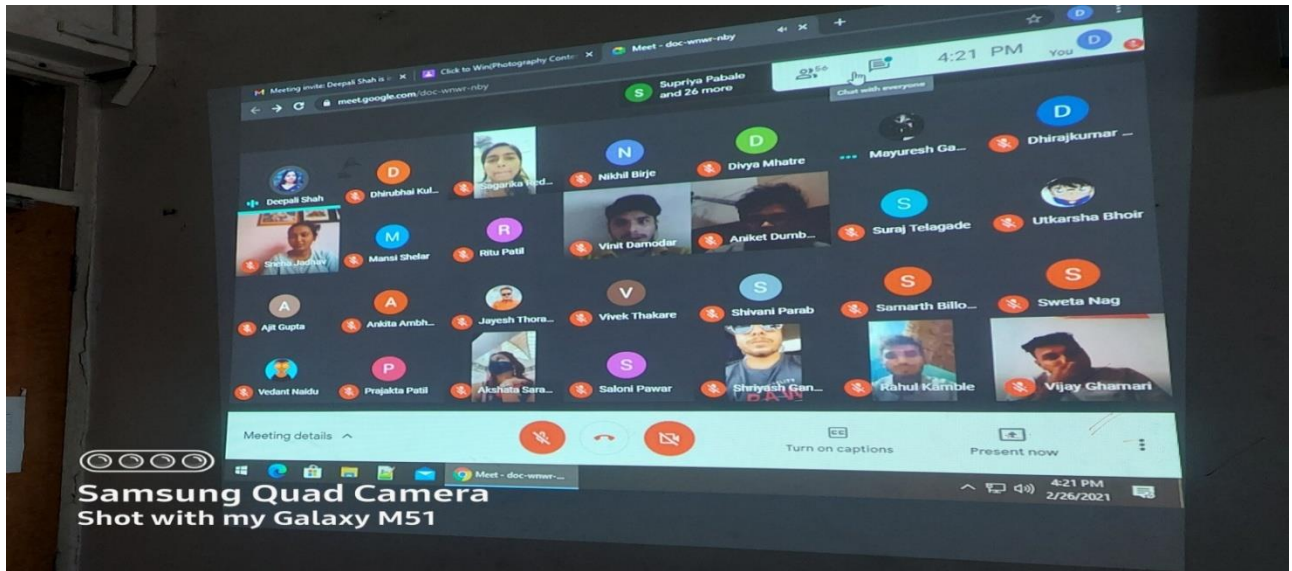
Meeting invite: Deepali Shah is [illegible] ×
Click to Win|Photography Conte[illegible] ×
Meet - doc-wnwr-nby
meet.google.com/doc-wnwr-nby

Supriya Pabale and 26 more

56

4:21 PM
You
Chat with everyone

Deepali Shah
Dhirubhai Kul...
Sagarika Ned...
Nikhil Birje
Divya Mhatre
Mayuresh Ga...
Dhirajkumar ...
Sneha Jadhav
Mansi Shelar
Ritu Patil
Vinit Damodar
Aniket Dumb...
Suraj Telagade
Utkarsha Bhoir
Ajit Gupta
Ankita Ambh...
Jayesh Thora...
Vivek Thakare
Shivani Parab
Samarth Billo...
Sweta Nag
Vedant Naidu
Prajakta Patil
Akshata Sara...
Saloni Pawar
Shriyash Gan...
Rahul Kamble
Vijay Ghamari

Meeting details ^
Turn on captions
Present now

Meet - doc-wnwr-...
4:21 PM
2/26/2021

Samsung Quad Camera
Shot with my Galaxy M51